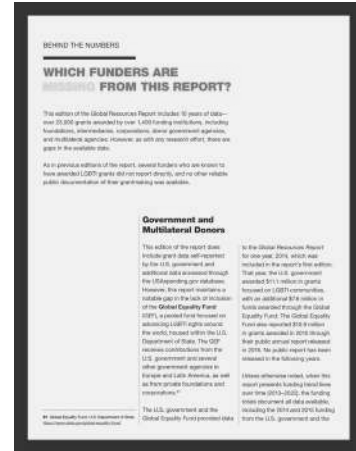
BEHIND THE NUMBERS

WHICH FUNDERS ARE MISSING FROM THIS REPORT?

This edition of the Global Resources Report includes 10 years of data—over 25,000 grants awarded by over 1,400 funding institutions, including foundations, intermediaries, corporations, donor government agencies, and multilateral agencies. However, as with any research effort, there are gaps in the available data.

As in previous editions of this report, several funders who are known to have awarded LGBTI grants did not report directly, and no other reliable public documentation of their grantmaking was available.

Government and Multilateral Donors

This edition of the report does include grant data self-reported by the U.S. government and additional data accessed through the USAspending.gov database. However, this report maintains a notable gap in the lack of inclusion of the Global Equality Fund (GEF), a pooled fund focused on advancing LGBTI rights around the world, housed within the U.S. Department of State. The GEF receives contributions from the U.S. government and several other government agencies in Europe and Latin America, as well as from private foundations and corporations.

The U.S. government and the Global Equality Fund provided data to the Global Resources Report for one year, 2014, which was included in the report's first edition. That year, the U.S. government awarded $11.1 million in grants focused on LGBTI communities, with an additional $7.6 million in funds awarded through the Global Equality Fund. The Global Equality Fund also reported $18.9 million in grants awarded in 2016 through their public annual report released in 2018. No public report has been released in the following years.

Unless otherwise noted, when this report presents funding trend lines over time (2013–2022), the funding totals document all data available, including the 2014 and 2016 funding from the U.S. government and the

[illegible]